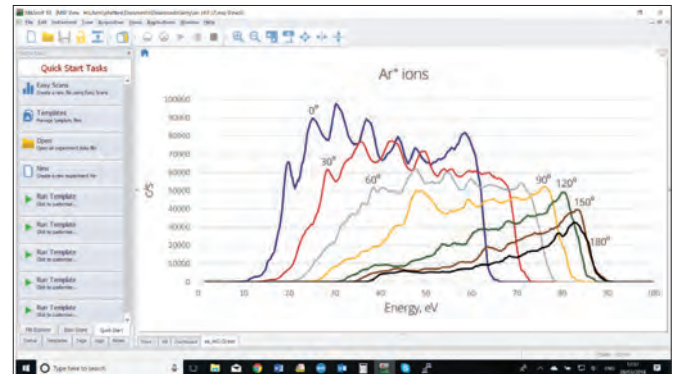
Quick Start Tasks

Easy Scans
Create a new file using Easy Scans

Templates
Manage template files

Open
Open an experiment data file

New
Create a new experiment file

Run Template
Click to customise...

Run Template
Click to customise...

Run Template
Click to customise...

Run Template
Click to customise...

Run Template
Click to customise...

Ar⁺ ions

c/s

100000
90000
80000
70000
60000
50000
40000
30000
20000
10000
0

0° 30° 60° 90° 120° 150° 180°

0 10 20 30 40 50 60 70 80 90 100

Energy, eV

Type here to search